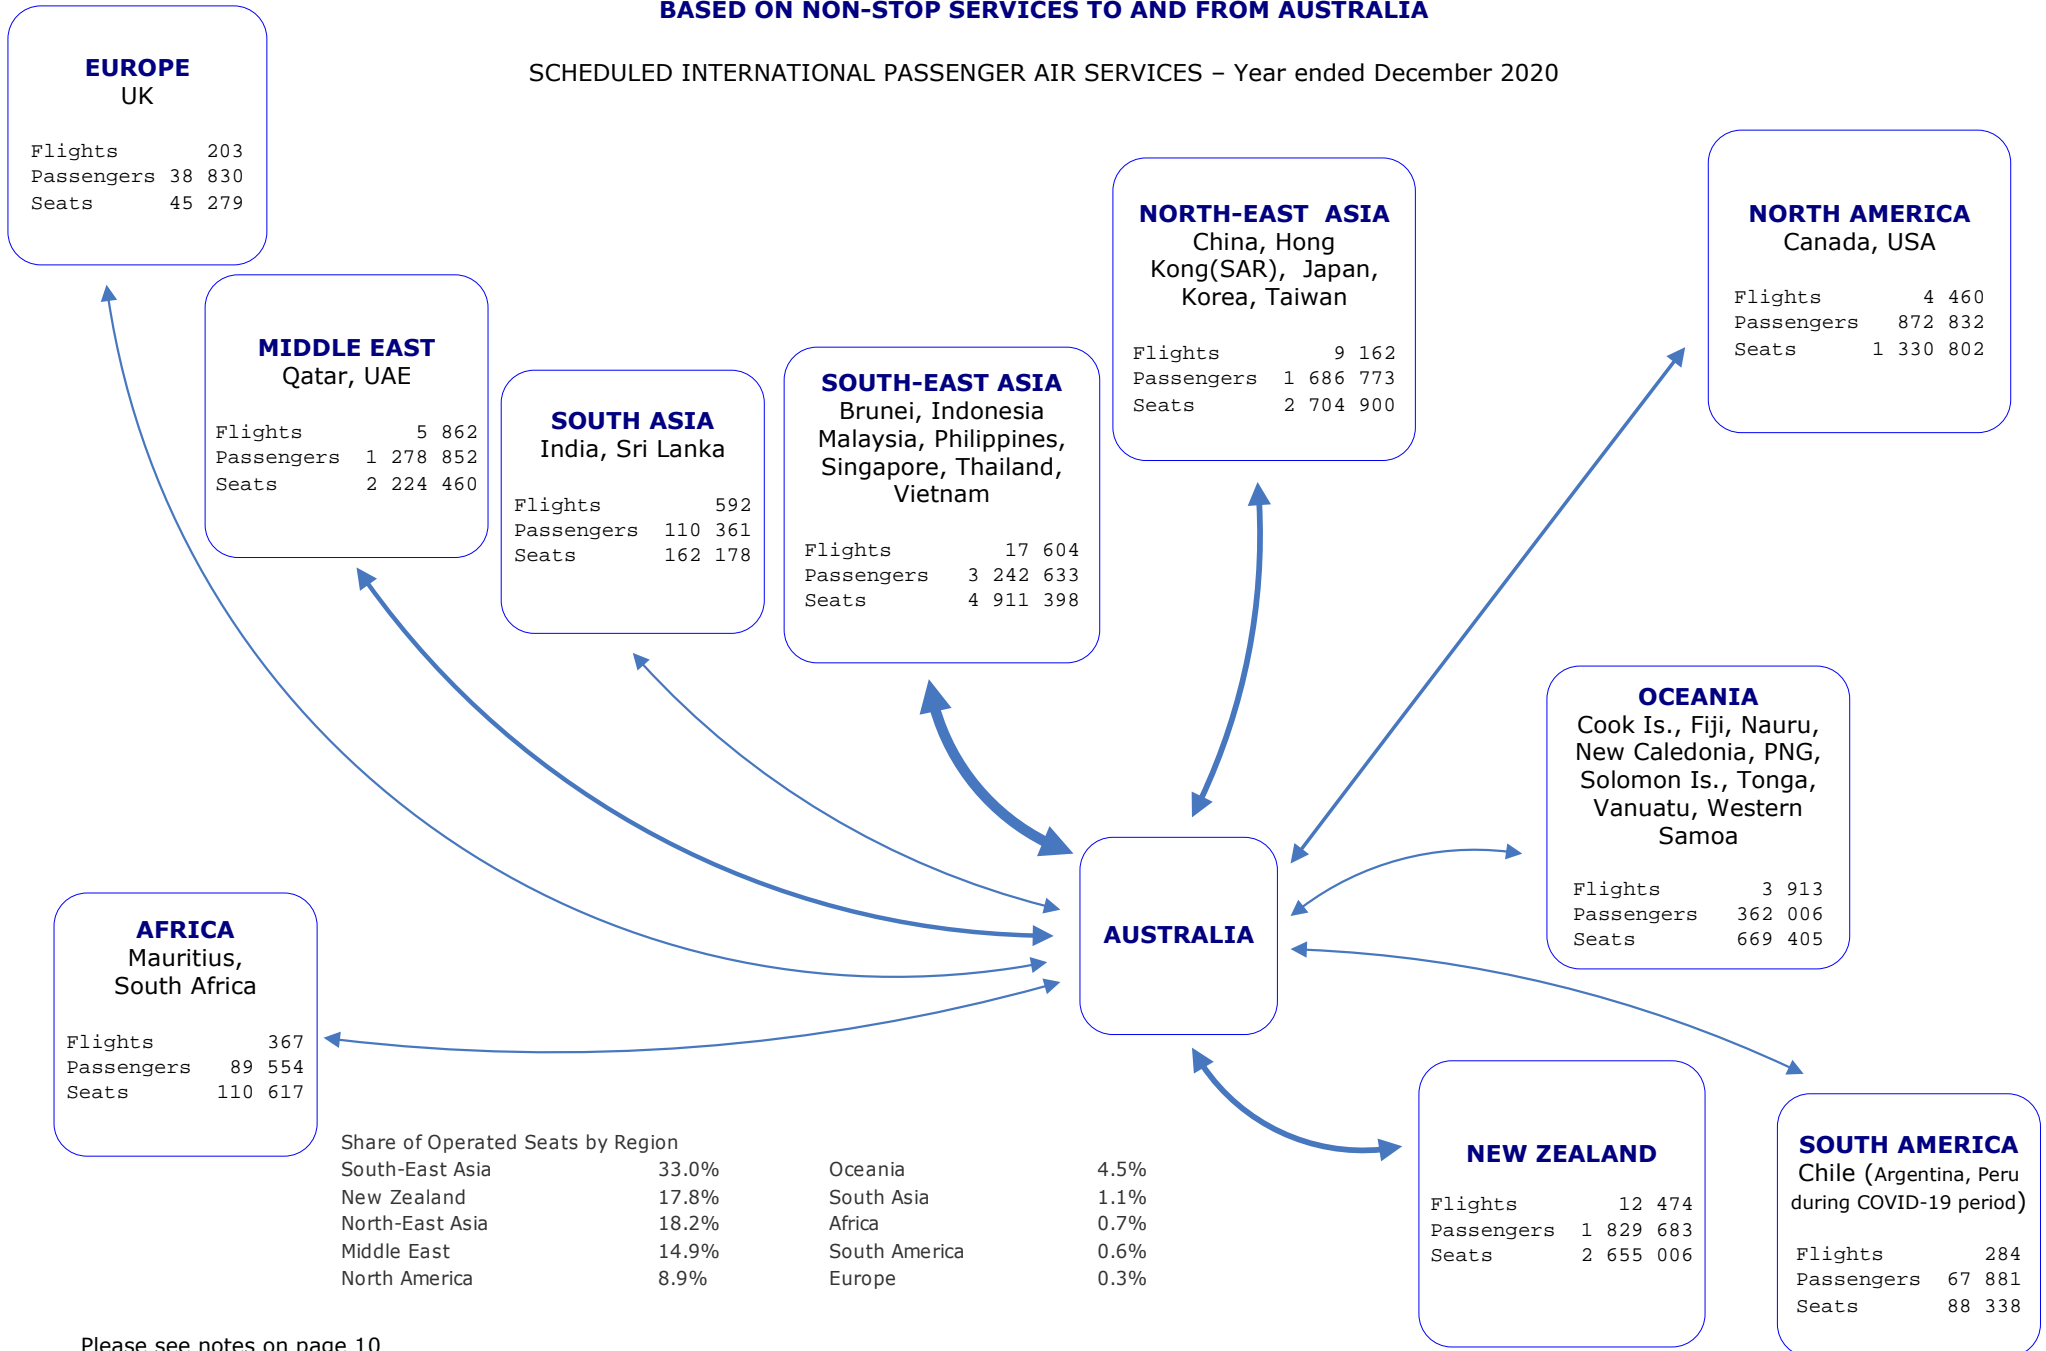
BASED ON NON-STOP SERVICES TO AND FROM AUSTRALIA

SCHEDULED INTERNATIONAL PASSENGER AIR SERVICES – Year ended December 2020

EUROPE
UK

Flights 203
Passengers 38 830
Seats 45 279

MIDDLE EAST
Qatar, UAE

Flights 5 862
Passengers 1 278 852
Seats 2 224 460

SOUTH ASIA
India, Sri Lanka

Flights 592
Passengers 110 361
Seats 162 178

SOUTH-EAST ASIA
Brunei, Indonesia Malaysia, Philippines, Singapore, Thailand, Vietnam

Flights 17 604
Passengers 3 242 633
Seats 4 911 398

NORTH-EAST ASIA
China, Hong Kong(SAR), Japan, Korea, Taiwan

Flights 9 162
Passengers 1 686 773
Seats 2 704 900

NORTH AMERICA
Canada, USA

Flights 4 460
Passengers 872 832
Seats 1 330 802

OCEANIA
Cook Is., Fiji, Nauru, New Caledonia, PNG, Solomon Is., Tonga, Vanuatu, Western Samoa

Flights 3 913
Passengers 362 006
Seats 669 405

AUSTRALIA

AFRICA
Mauritius, South Africa

Flights 367
Passengers 89 554
Seats 110 617

Share of Operated Seats by Region

| | | | |
|---|---|---|---|
| South-East Asia | 33.0% | Oceania | 4.5% |
| New Zealand | 17.8% | South Asia | 1.1% |
| North-East Asia | 18.2% | Africa | 0.7% |
| Middle East | 14.9% | South America | 0.6% |
| North America | 8.9% | Europe | 0.3% |

NEW ZEALAND

Flights 12 474
Passengers 1 829 683
Seats 2 655 006

SOUTH AMERICA
Chile (Argentina, Peru during COVID-19 period)

Flights 284
Passengers 67 881
Seats 88 338

Please see notes on page 10